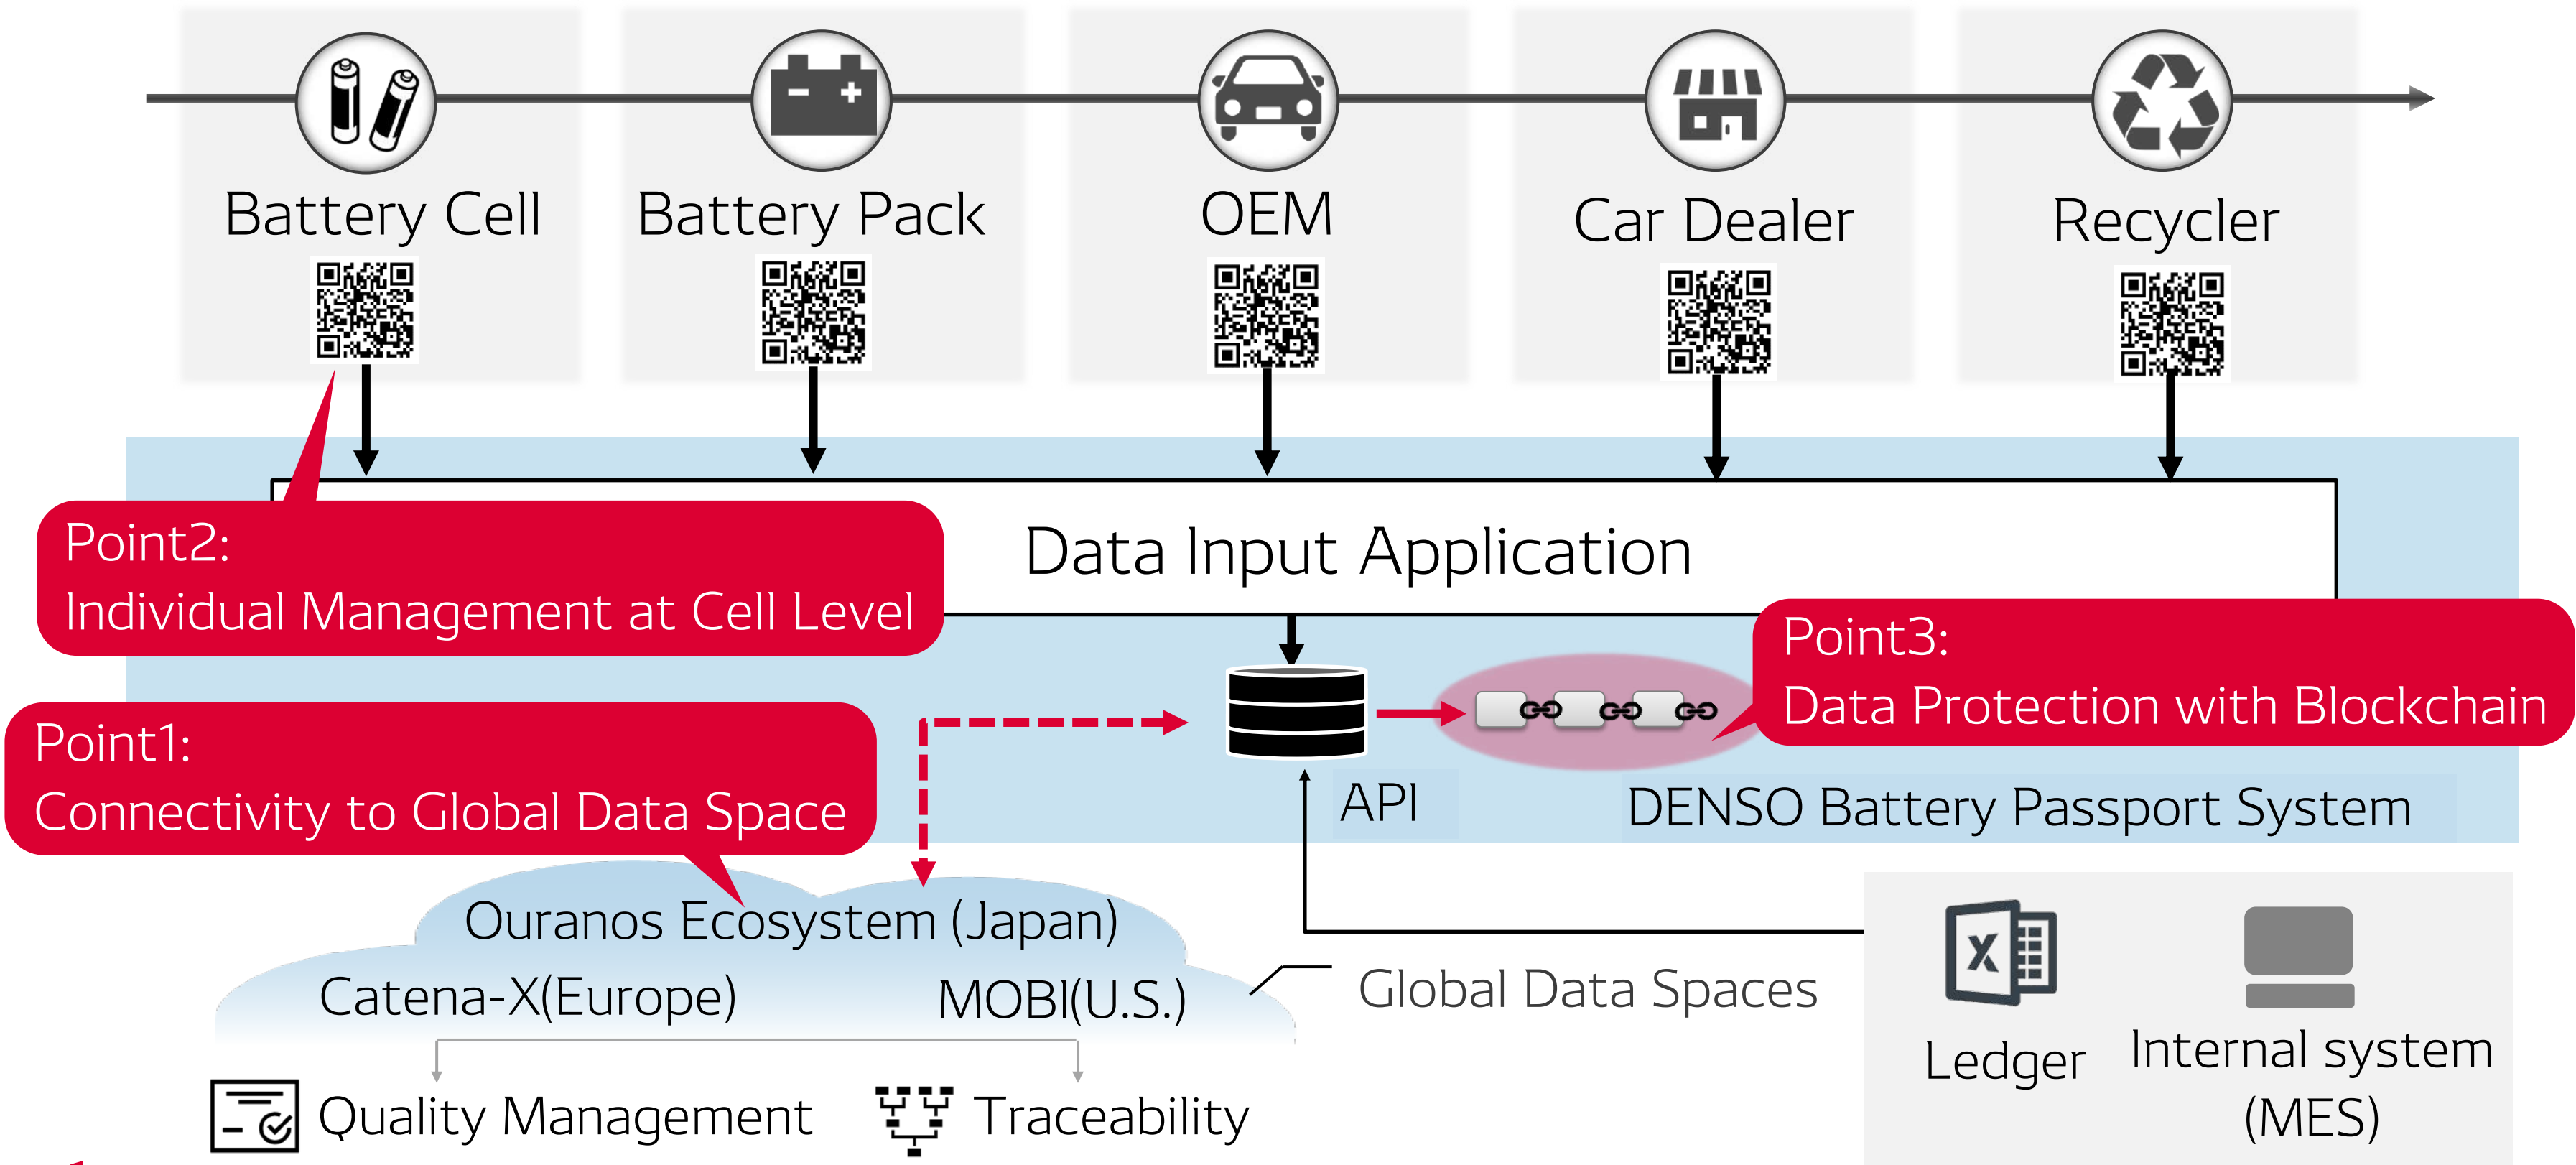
Battery Cell

Battery Pack

OEM

Car Dealer

Recycler

Data Input Application

Point2:
Individual Management at Cell Level

Point3:
Data Protection with Blockchain

Point1:
Connectivity to Global Data Space

API

DENSO Battery Passport System

Ouranos Ecosystem (Japan)

Catena-X(Europe)

MOBI(U.S.)

Global Data Spaces

Ledger

Internal system (MES)

Quality Management

Traceability